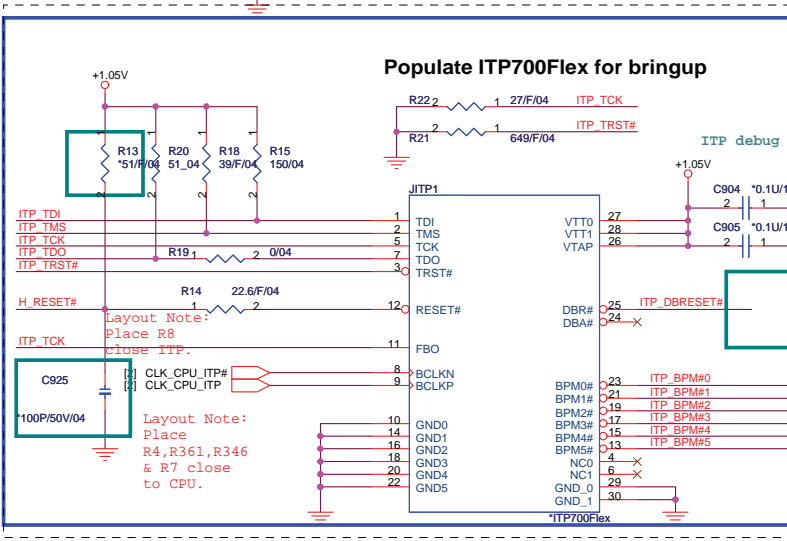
Populate ITP700Flex for bringup

+1.05V

R22 1 2 27/F/04 ITP_TCK
R21 1 2 649/F/04 ITP_TRST#

ITP debug

R13 *51/F/04
R20 51_04
R18 39/F/04
R15 150/04

+1.05V

C904 *0.1U/1
C905 *0.1U/1

JITP1

ITP_TDI
ITP_TMS
ITP_TCK
ITP_TDO
ITP_TRST#

R19 1 2 0/04

1 TDI
2 TMS
5 TCK
7 TDO
3 TRST#

VTT0 27
VTT1 28
VTAP 26

R14 22.6/F/04
H_RESET# 1 2
12 RESET#

DBR# 25 ITP_DBRESET#
DBA# 24

Layout Note:
Place R8
close ITP.

ITP_TCK
11 FBO

C925
*100P/50V/04

[2] CLK_CPU_ITP#
[2] CLK_CPU_ITP

8 BCLKN
9 BCLKP

BPM0# 23 ITP_BPM#0
BPM1# 21 ITP_BPM#1
BPM2# 19 ITP_BPM#2
BPM3# 17 ITP_BPM#3
BPM4# 15 ITP_BPM#4
BPM5# 13 ITP_BPM#5

Layout Note:
Place
R4,R361,R346
& R7 close
to CPU.

10 GND0
14 GND1
16 GND2
18 GND3
20 GND4
22 GND5

NC0 4
NC1 6
GND_0 29
GND_1 30

*ITP700Flex